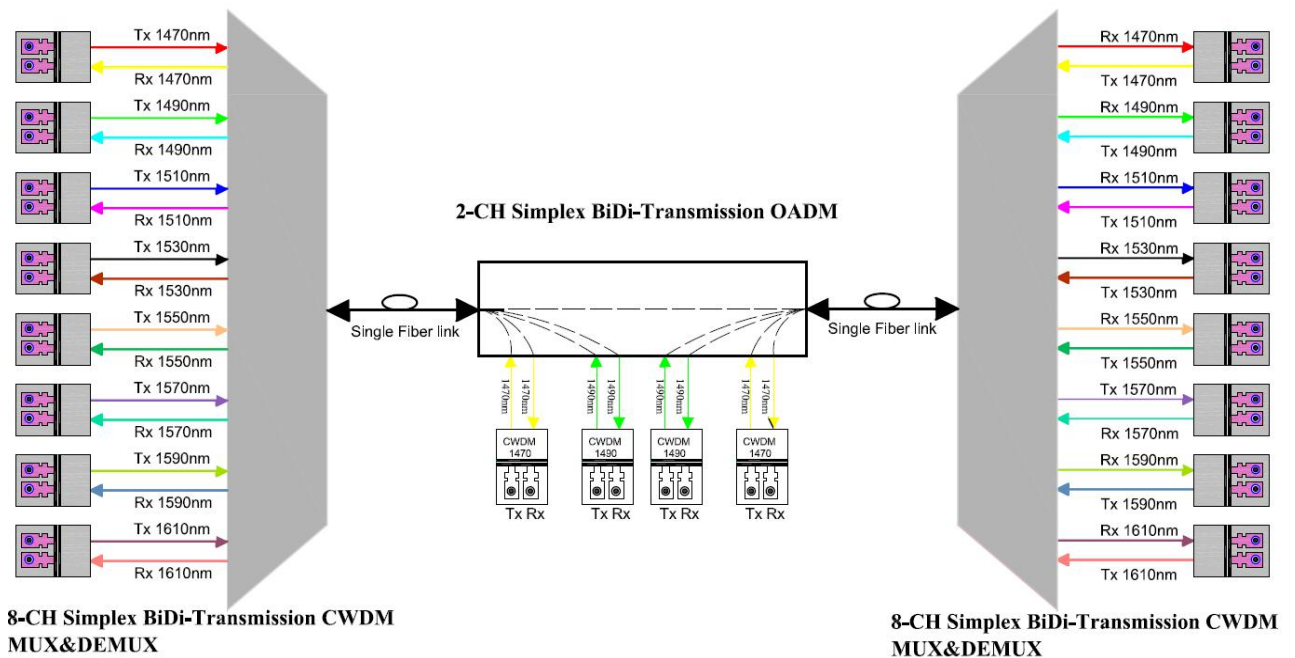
Tx 1470nm
Rx 1470nm
Tx 1490nm
Rx 1490nm
Tx 1510nm
Rx 1510nm
Tx 1530nm
Rx 1530nm
Tx 1550nm
Rx 1550nm
Tx 1570nm
Rx 1570nm
Tx 1590nm
Rx 1590nm
Tx 1610nm
Rx 1610nm

8-CH Simplex BiDi-Transmission CWDM MUX&DEMUX

2-CH Simplex BiDi-Transmission OADM

Single Fiber link

1470nm
1470nm
1490nm
1490nm
1490nm
1490nm
1470nm
1470nm

CWDM 1470
Tx Rx
CWDM 1490
Tx Rx
CWDM 1490
Tx Rx
CWDM 1470
Tx Rx

Single Fiber link

Rx 1470nm
Tx 1470nm
Rx 1490nm
Tx 1490nm
Rx 1510nm
Tx 1510nm
Rx 1530nm
Tx 1530nm
Rx 1550nm
Tx 1550nm
Tx 1570nm
Rx 1570nm
Rx 1590nm
Tx 1590nm
Rx 1610nm
Tx 1610nm

8-CH Simplex BiDi-Transmission CWDM MUX&DEMUX